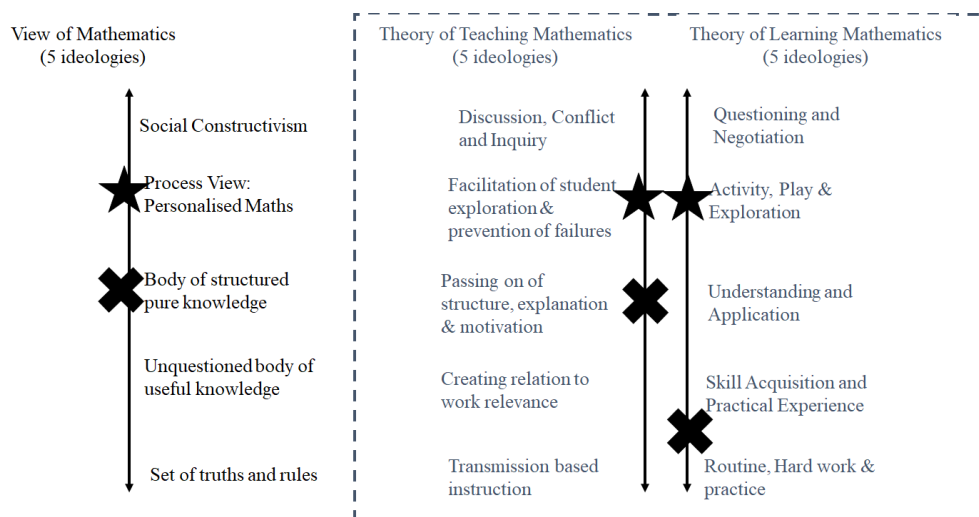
View of Mathematics
(5 ideologies)

Social Constructivism

Process View: Personalised Maths

Body of structured pure knowledge

Unquestioned body of useful knowledge

Set of truths and rules

Theory of Teaching Mathematics
(5 ideologies)

Discussion, Conflict and Inquiry

Facilitation of student exploration & prevention of failures

Passing on of structure, explanation & motivation

Creating relation to work relevance

Transmission based instruction

Theory of Learning Mathematics
(5 ideologies)

Questioning and Negotiation

Activity, Play & Exploration

Understanding and Application

Skill Acquisition and Practical Experience

Routine, Hard work & practice